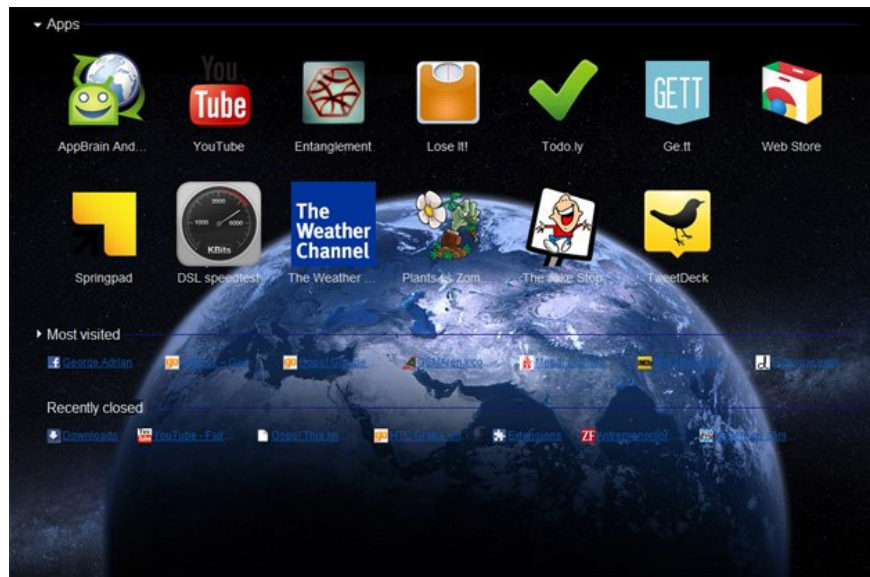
Apps

AppBrain And...

You Tube
YouTube

Entanglement

Lose It!

Todo.ly

GETT
Ge.tt

Web Store

Springpad

2000
1000
3000
KBits
DSL speedtest

The Weather Channel
The Weather ...

Plants vs Zom...

The Joke Stop

TweetDeck

Most visited

George Adrian
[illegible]
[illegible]
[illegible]
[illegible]
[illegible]
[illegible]

Recently closed

Downloads
YouTube - Fail...
Oops! This lin...
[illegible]
Extensions
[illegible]
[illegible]